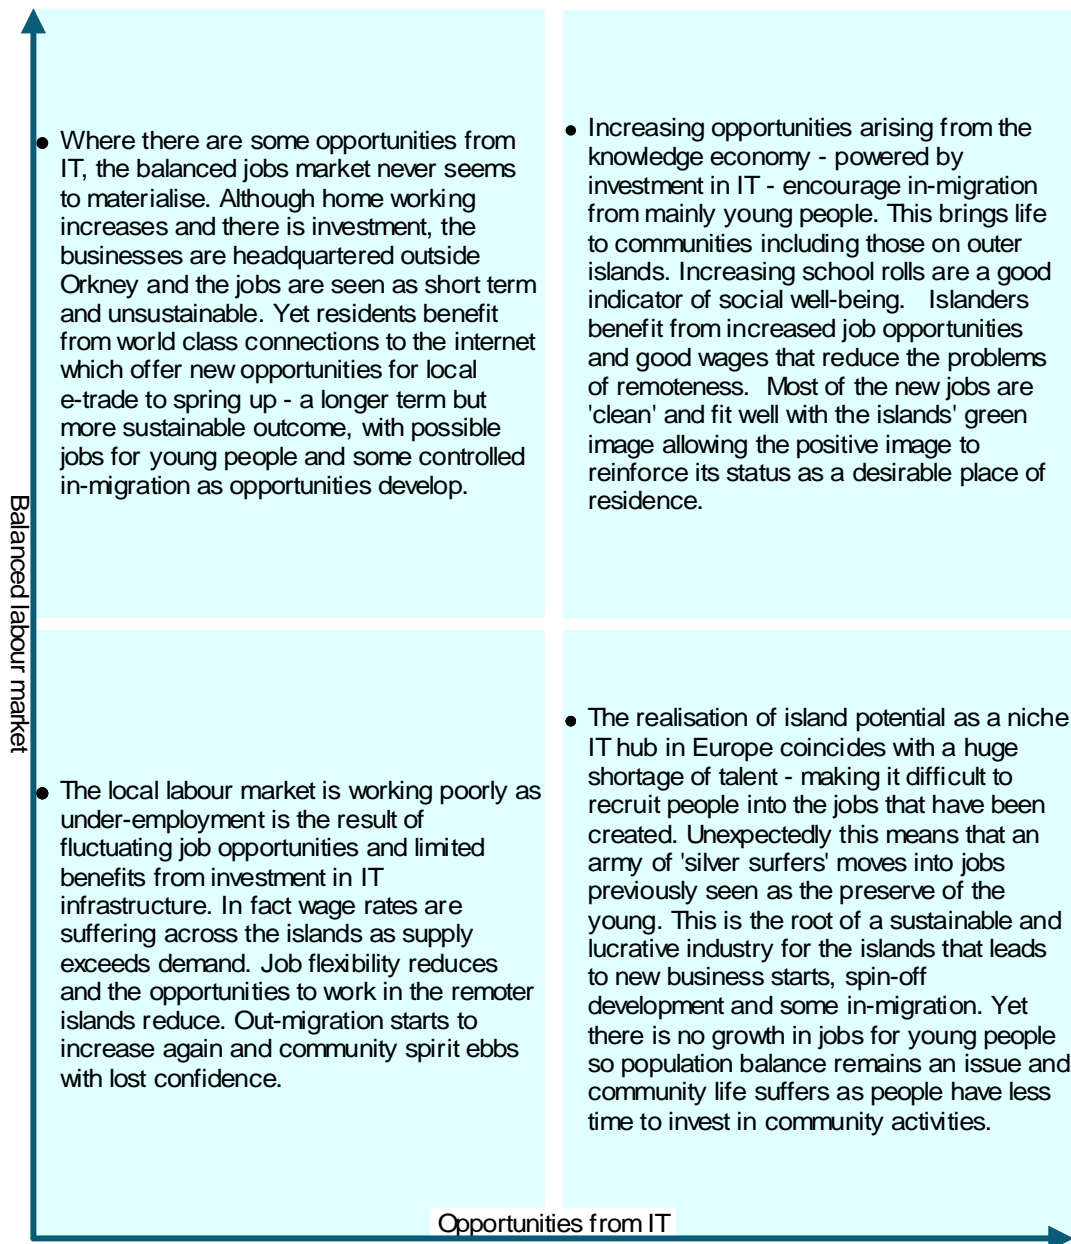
Where there are some opportunities from IT, the balanced jobs market never seems to materialise. Although home working increases and there is investment, the businesses are headquartered outside Orkney and the jobs are seen as short term and unsustainable. Yet residents benefit from world class connections to the internet which offer new opportunities for local e-trade to spring up - a longer term but more sustainable outcome, with possible jobs for young people and some controlled in-migration as opportunities develop.

Increasing opportunities arising from the knowledge economy - powered by investment in IT - encourage in-migration from mainly young people. This brings life to communities including those on outer islands. Increasing school rolls are a good indicator of social well-being. Islanders benefit from increased job opportunities and good wages that reduce the problems of remoteness. Most of the new jobs are 'clean' and fit well with the islands' green image allowing the positive image to reinforce its status as a desirable place of residence.

The local labour market is working poorly as under-employment is the result of fluctuating job opportunities and limited benefits from investment in IT infrastructure. In fact wage rates are suffering across the islands as supply exceeds demand. Job flexibility reduces and the opportunities to work in the remoter islands reduce. Out-migration starts to increase again and community spirit ebbs with lost confidence.

The realisation of island potential as a niche IT hub in Europe coincides with a huge shortage of talent - making it difficult to recruit people into the jobs that have been created. Unexpectedly this means that an army of 'silver surfers' moves into jobs previously seen as the preserve of the young. This is the root of a sustainable and lucrative industry for the islands that leads to new business starts, spin-off development and some in-migration. Yet there is no growth in jobs for young people so population balance remains an issue and community life suffers as people have less time to invest in community activities.

Balanced labour market

Opportunities from IT